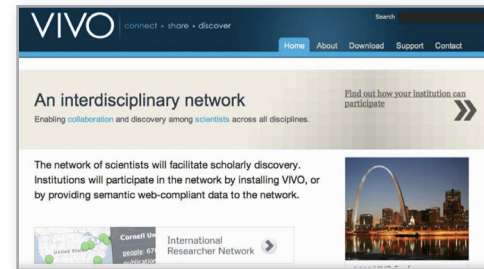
VIVO connect • share • discover

Search

Home About Download Support Contact

An interdisciplinary network

Enabling collaboration and discovery among scientists across all disciplines.

Find out how your institution can participate

The network of scientists will facilitate scholarly discovery. Institutions will participate in the network by installing VIVO, or by providing semantic web-compliant data to the network.

Cornell U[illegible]

people: 67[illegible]

United St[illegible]

International Researcher Network